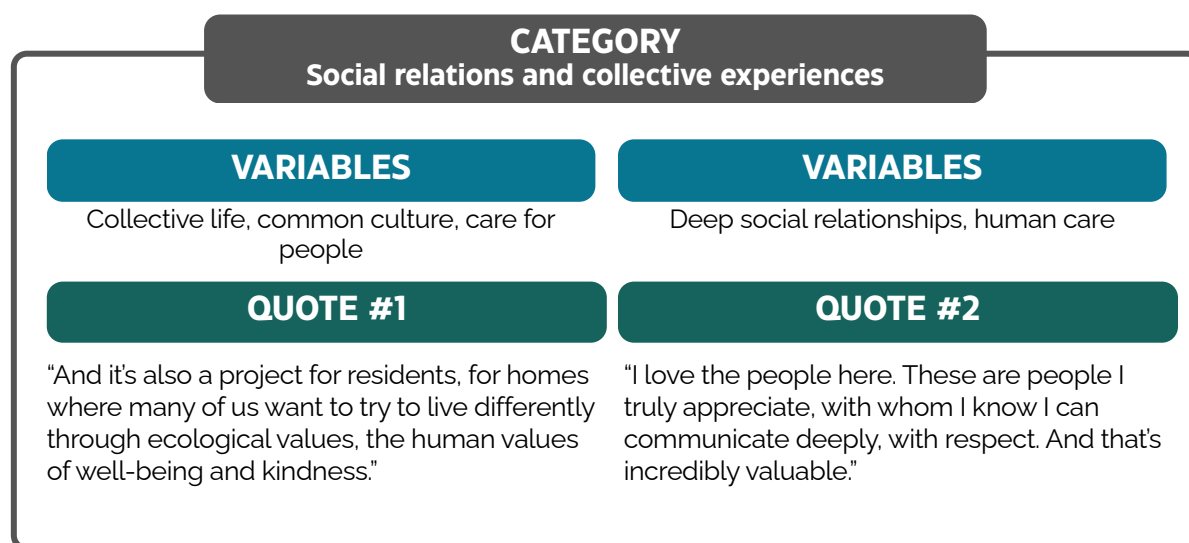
CATEGORY
Social relations and collective experiences

VARIABLES
Collective life, common culture, care for people

QUOTE #1
“And it’s also a project for residents, for homes where many of us want to try to live differently through ecological values, the human values of well-being and kindness.”

VARIABLES
Deep social relationships, human care

QUOTE #2
“I love the people here. These are people I truly appreciate, with whom I know I can communicate deeply, with respect. And that’s incredibly valuable.”